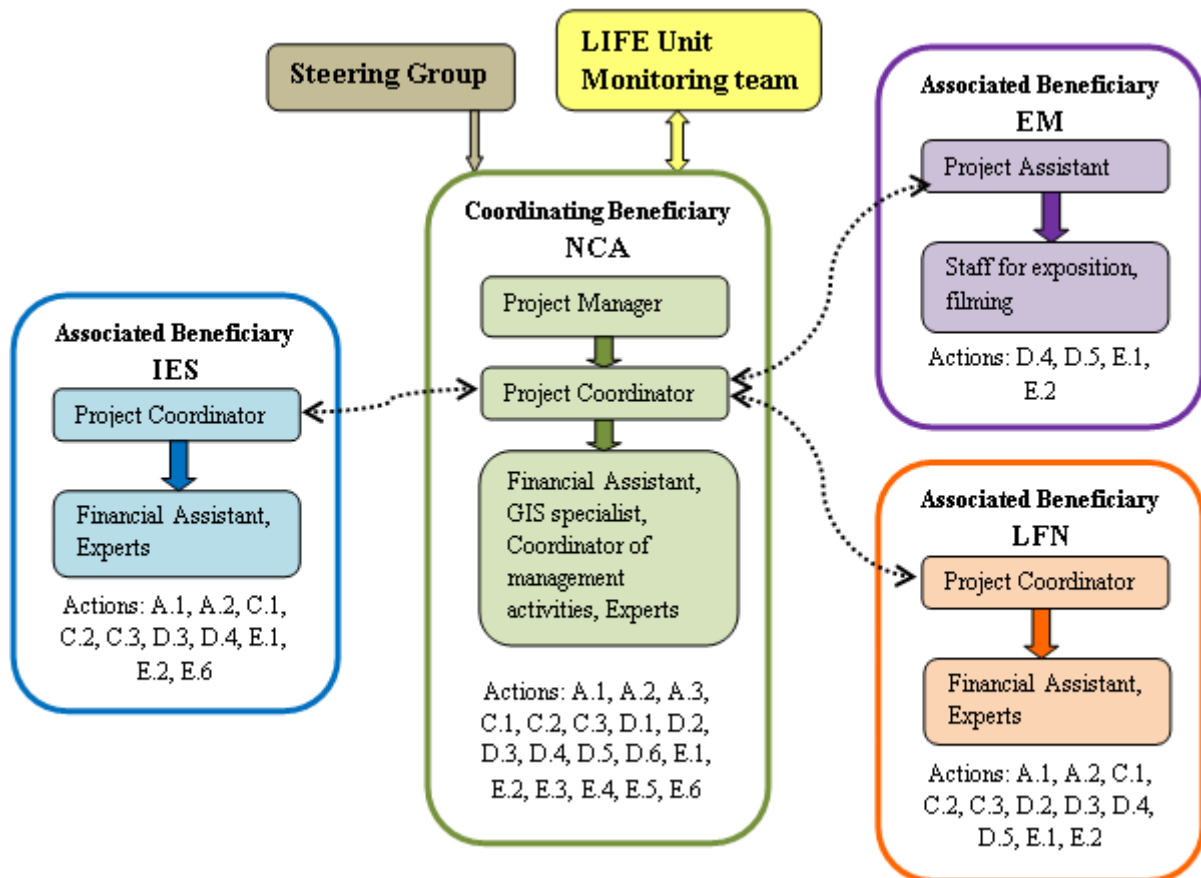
Steering Group

LIFE Unit Monitoring team

Coordinating Beneficiary
NCA

Project Manager

Project Coordinator

Financial Assistant, GIS specialist, Coordinator of management activities, Experts

Actions: A.1, A.2, A.3, C.1, C.2, C.3, D.1, D.2, D.3, D.4, D.5, D.6, E.1, E.2, E.3, E.4, E.5, E.6

Associated Beneficiary
IES

Project Coordinator

Financial Assistant, Experts

Actions: A.1, A.2, C.1, C.2, C.3, D.3, D.4, E.1, E.2, E.6

Associated Beneficiary
EM

Project Assistant

Staff for exposition, filming

Actions: D.4, D.5, E.1, E.2

Associated Beneficiary
LFN

Project Coordinator

Financial Assistant, Experts

Actions: A.1, A.2, C.1, C.2, C.3, D.2, D.3, D.4, D.5, E.1, E.2